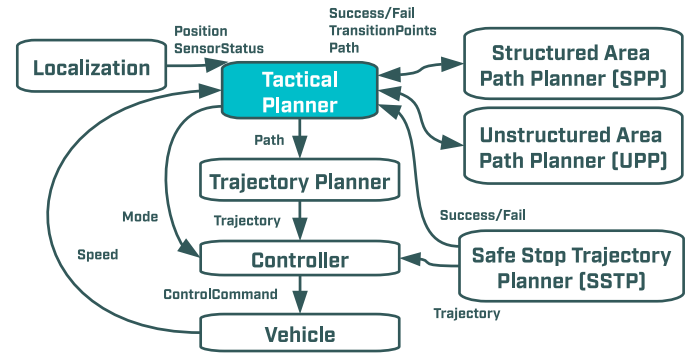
Localization

Position
SensorStatus

Success/Fail
TransitionPoints
Path

Tactical Planner

Structured Area Path Planner (SPP)

Unstructured Area Path Planner (UPP)

Path

Trajectory Planner

Mode

Trajectory

Success/Fail

Speed

Controller

Safe Stop Trajectory Planner (SSTP)

ControlCommand

Trajectory

Vehicle